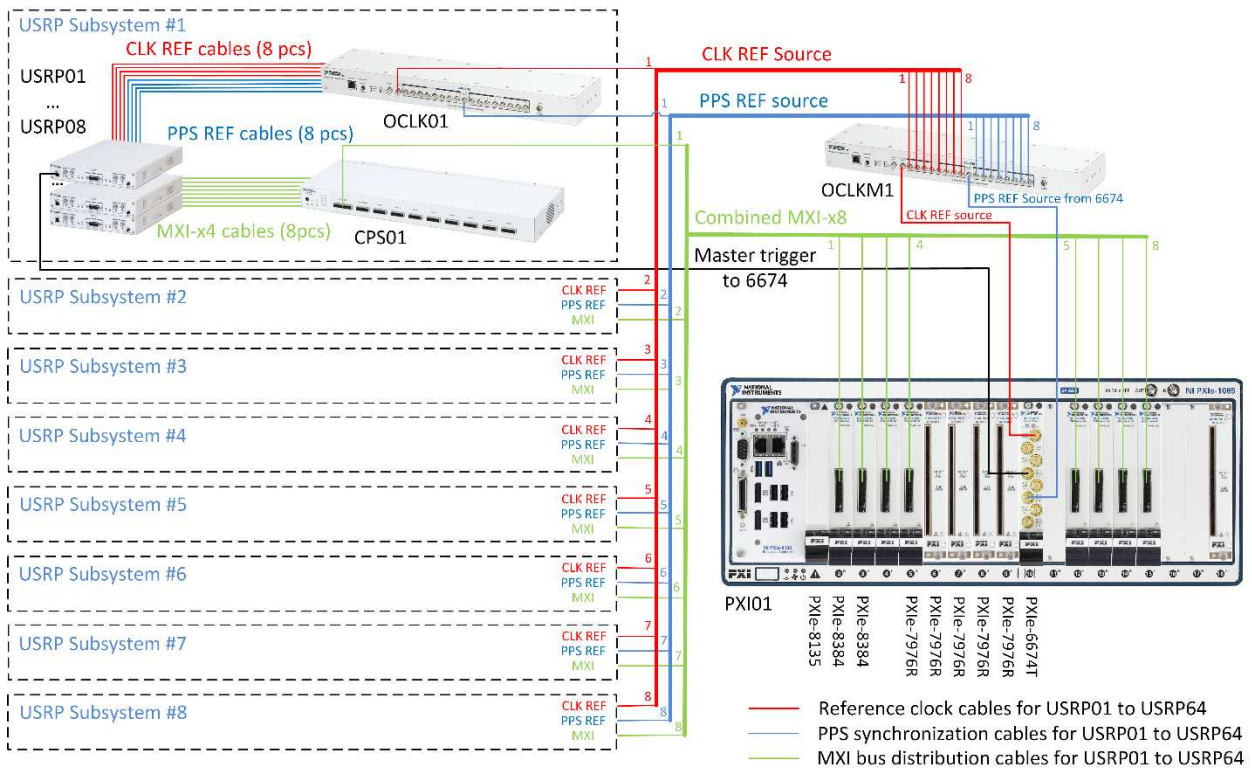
USRP Subsystem #1

CLK REF cables (8 pcs)

USRP01
...
USRP08

OCLK01

PPS REF cables (8 pcs)

MXI-x4 cables (8pcs)

CPS01

1 CLK REF Source

1 PPS REF source

1

1 8

1 8

OCLKM1

PPS REF Source from 6674

CLK REF source

Combined MXI-x8

1 4 5 8

Master trigger to 6674

USRP Subsystem #2
2 CLK REF
PPS REF 2
MXI 2

USRP Subsystem #3
3 CLK REF
PPS REF 3
MXI 3

USRP Subsystem #4
4 CLK REF
PPS REF 4
MXI 4

USRP Subsystem #5
5 CLK REF
PPS REF 5
MXI 5

USRP Subsystem #6
6 CLK REF
PPS REF 6
MXI 6

USRP Subsystem #7
7 CLK REF
PPS REF 7
MXI 7

USRP Subsystem #8
8 CLK REF
PPS REF 8
MXI 8

NATIONAL INSTRUMENTS

NI PXIe-1085

PXI

PXI01

PXIe-8135
PXIe-8384
PXIe-8384
PXIe-7976R
PXIe-7976R
PXIe-7976R
PXIe-7976R
PXIe-7976R
PXIe-6674T

Reference clock cables for USRP01 to USRP64
PPS synchronization cables for USRP01 to USRP64
MXI bus distribution cables for USRP01 to USRP64